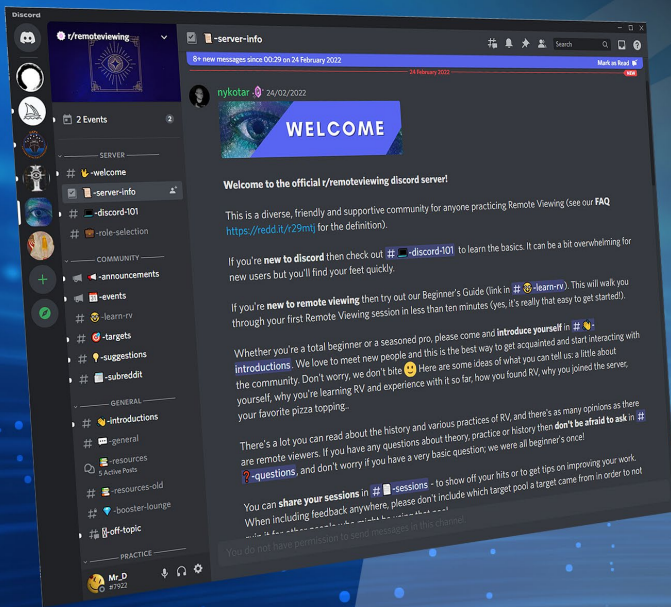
Discord

r/remoteviewing

2 Events 2

SERVER
# -welcome
-server-info
# -discord-101
# -role-selection

COMMUNITY
-announcements
-events
# -learn-rv
# -targets
# -suggestions
# -subreddit

GENERAL
# -introductions
# -general
-resources
5 Active Posts
# -resources-old
# -booster-lounge
# -off-topic

PRACTICE

Mr_D
#7922

-server-info

Search

8+ new messages since 00:29 on 24 February 2022
Mark as Read

24 February 2022
NEW

nykotar 24/02/2022

WELCOME

Welcome to the official r/remoteviewing discord server!

This is a diverse, friendly and supportive community for anyone practicing Remote Viewing (see our FAQ https://redd.it/r29mtj for the definition).

If you're new to discord then check out # -discord-101 to learn the basics. It can be a bit overwhelming for new users but you'll find your feet quickly.

If you're new to remote viewing then try out our Beginner's Guide (link in # -learn-rv). This will walk you through your first Remote Viewing session in less than ten minutes (yes, it's really that easy to get started!).

Whether you're a total beginner or a seasoned pro, please come and introduce yourself in # -introductions. We love to meet new people and this is the best way to get acquainted and start interacting with the community. Don't worry, we don't bite Here are some ideas of what you can tell us: a little about yourself, why you're learning RV and experience with it so far, how you found RV, why you joined the server, your favorite pizza topping..

There's a lot you can read about the history and various practices of RV, and there's as many opinions as there are remote viewers. If you have any questions about theory, practice or history then don't be afraid to ask in # -questions, and don't worry if you have a very basic question; we were all beginner's once!

You can share your sessions in # -sessions - to show off your hits or to get tips on improving your work. When including feedback anywhere, please don't include which target pool a target came from in order to not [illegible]

You do not have permission to send messages in this channel.